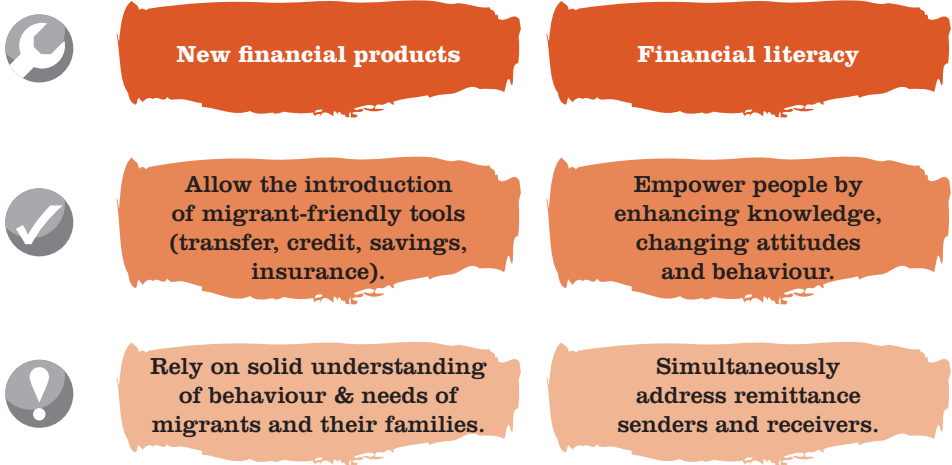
| New financial products | Financial literacy |
|---|---|
| Allow the introduction of migrant-friendly tools (transfer, credit, savings, insurance). | Empower people by enhancing knowledge, changing attitudes and behaviour. |
| Rely on solid understanding of behaviour & needs of migrants and their families. | Simultaneously address remittance senders and receivers. |